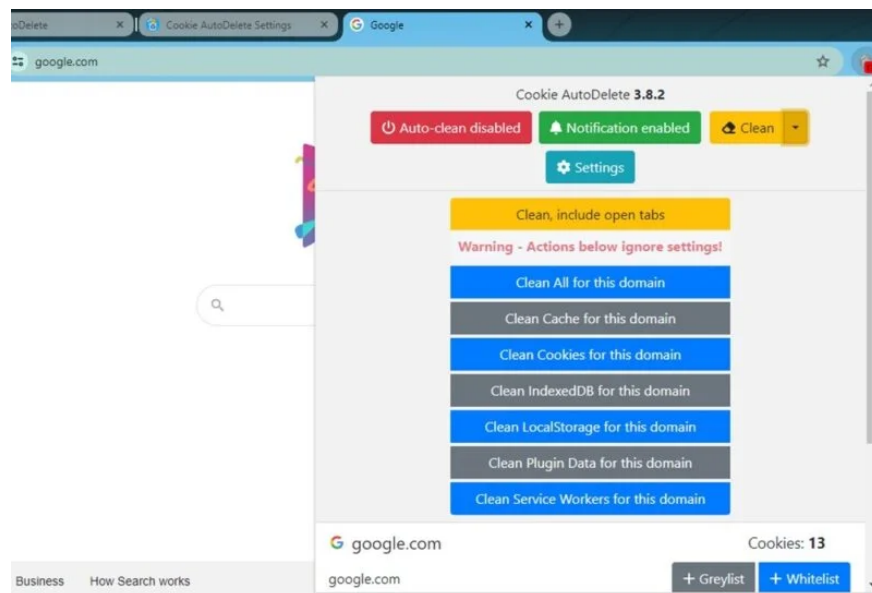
oDelete
Cookie AutoDelete Settings
Google
google.com
Cookie AutoDelete 3.8.2
Auto-clean disabled
Notification enabled
Clean
Settings
Clean, include open tabs
Warning - Actions below ignore settings!
Clean All for this domain
Clean Cache for this domain
Clean Cookies for this domain
Clean IndexedDB for this domain
Clean LocalStorage for this domain
Clean Plugin Data for this domain
Clean Service Workers for this domain
google.com
Cookies: 13
google.com
+ Greylist
+ Whitelist
Business
How Search works